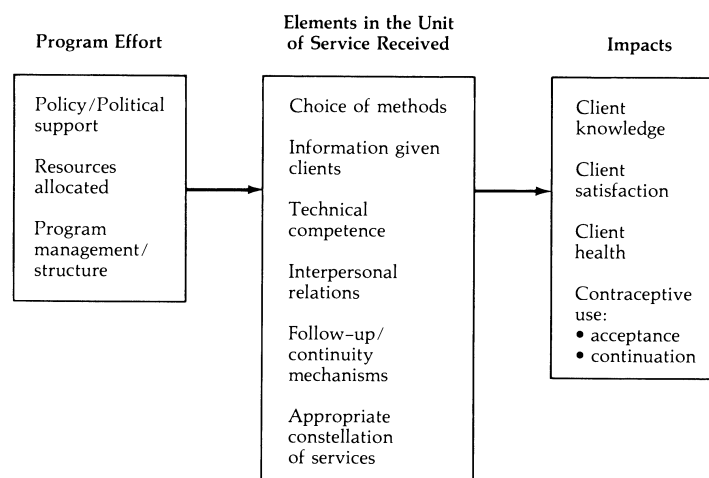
Program Effort

Policy/Political support

Resources allocated

Program management/ structure

Elements in the Unit of Service Received

Choice of methods

Information given clients

Technical competence

Interpersonal relations

Follow-up/ continuity mechanisms

Appropriate constellation of services

Impacts

Client knowledge

Client satisfaction

Client health

Contraceptive use:
• acceptance
• continuation